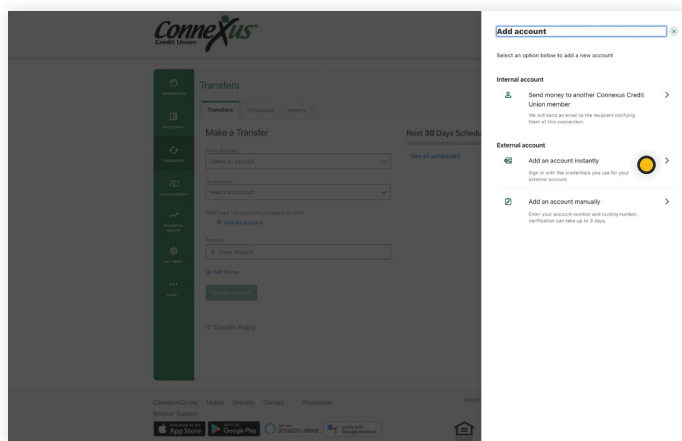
Connexus Credit Union

DASHBOARD
ACCOUNTS
TRANSFERS
LOAN PAYMENTS
FINANCIAL HEALTH
SETTINGS
MORE

Transfers

Transfers Scheduled History

Make a Transfer

From Account
Select an account

To Account
Select an account

Don't see the accounts you want to use?
Add an account

Amount
$ Enter Amount

Add Memo

Submit Transfer

Transfer Policy

Next 30 Days Schedu
You have no transfers scheduled
See all scheduled

ConnexusCU.org Mobile Security Contact Disclosures
Browser Support

Download on the App Store
GET IT ON Google Play
amazon alexa
Google Assistant

Add account

Select an option below to add a new account

Internal account

Send money to another Connexus Credit Union member
We will send an email to the recipient notifying them of this connection.

External account

Add an account instantly
Sign in with the credentials you use for your external account.

Add an account manually
Enter your account number and routing number. Verification can take up to 3 days.